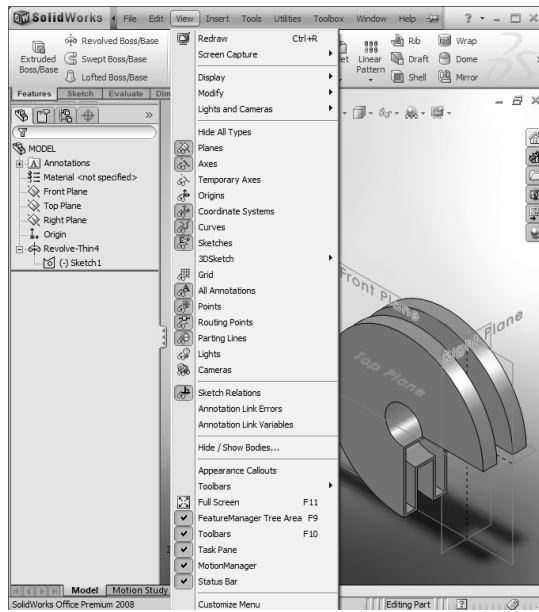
SolidWorks File Edit View Insert Tools Utilities Toolbox Window Help

Extruded Boss/Base
Revolved Boss/Base
Swept Boss/Base
Lofted Boss/Base

Linear Pattern
Rib
Draft
Shell
Wrap
Dome
Mirror

Features Sketch Evaluate Dim

MODEL
Annotations
Material <not specified>
Front Plane
Top Plane
Right Plane
Origin
Revolve-Thin4
(-) Sketch1

Model Motion Study

SolidWorks Office Premium 2008

Redraw Ctrl+R
Screen Capture
Display
Modify
Lights and Cameras
Hide All Types
Planes
Axes
Temporary Axes
Origins
Coordinate Systems
Curves
Sketches
3DSketch
Grid
All Annotations
Points
Routing Points
Parting Lines
Lights
Cameras
Sketch Relations
Annotation Link Errors
Annotation Link Variables
Hide / Show Bodies...
Appearance Callouts
Toolbars
Full Screen F11
FeatureManager Tree Area F9
Toolbars F10
Task Pane
MotionManager
Status Bar
Customize Menu

Front Plane
Right Plane
Top Plane

Editing Part